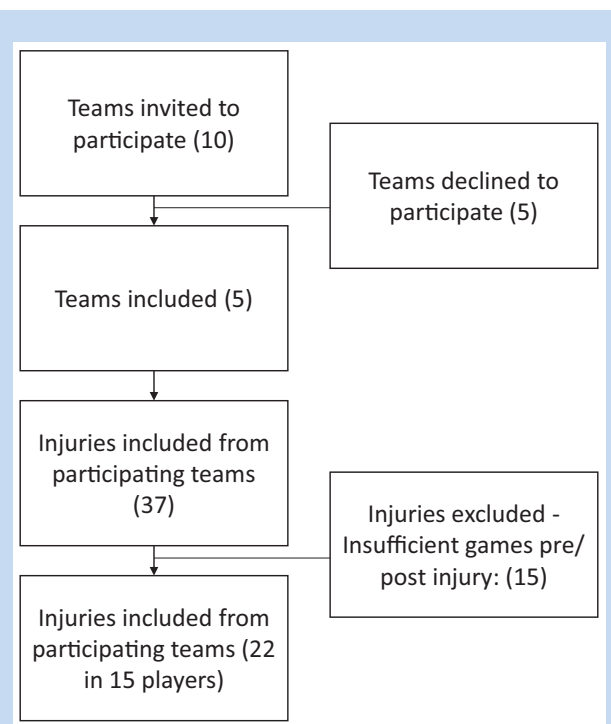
Teams invited to participate (10)

Teams declined to participate (5)

Teams included (5)

Injuries included from participating teams (37)

Injuries excluded - Insufficient games pre/ post injury: (15)

Injuries included from participating teams (22 in 15 players)